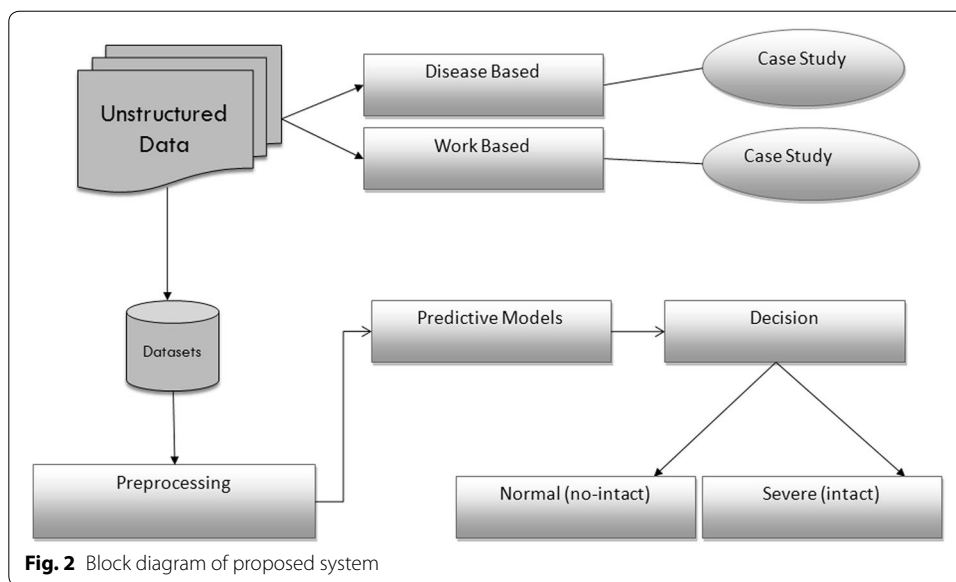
Unstructured Data

Disease Based

Case Study

Work Based

Case Study

Datasets

Predictive Models

Decision

Preprocessing

Normal (no-intact)

Severe (intact)

**Fig. 2** Block diagram of proposed system